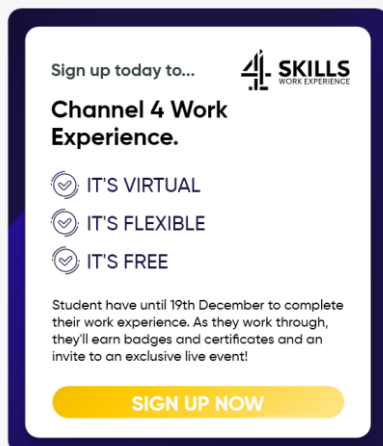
Sign up today to...

SKILLS
WORK EXPERIENCE

Channel 4 Work Experience.

IT'S VIRTUAL

IT'S FLEXIBLE

IT'S FREE

Student have until 19th December to complete their work experience. As they work through, they'll earn badges and certificates and an invite to an exclusive live event!

SIGN UP NOW